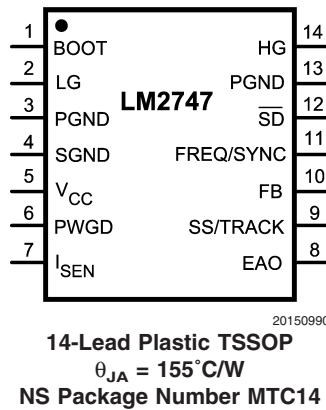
1 BOOT
2 LG
3 PGND
4 SGND
5 $V_{CC}$
6 PWGD
7 $I_{SEN}$

LM2747

14 HG
13 PGND
12 $\overline{SD}$
11 FREQ/SYNC
10 FB
9 SS/TRACK
8 EAO

20150990

14-Lead Plastic TSSOP
$\theta_{JA}$ = 155°C/W
NS Package Number MTC14